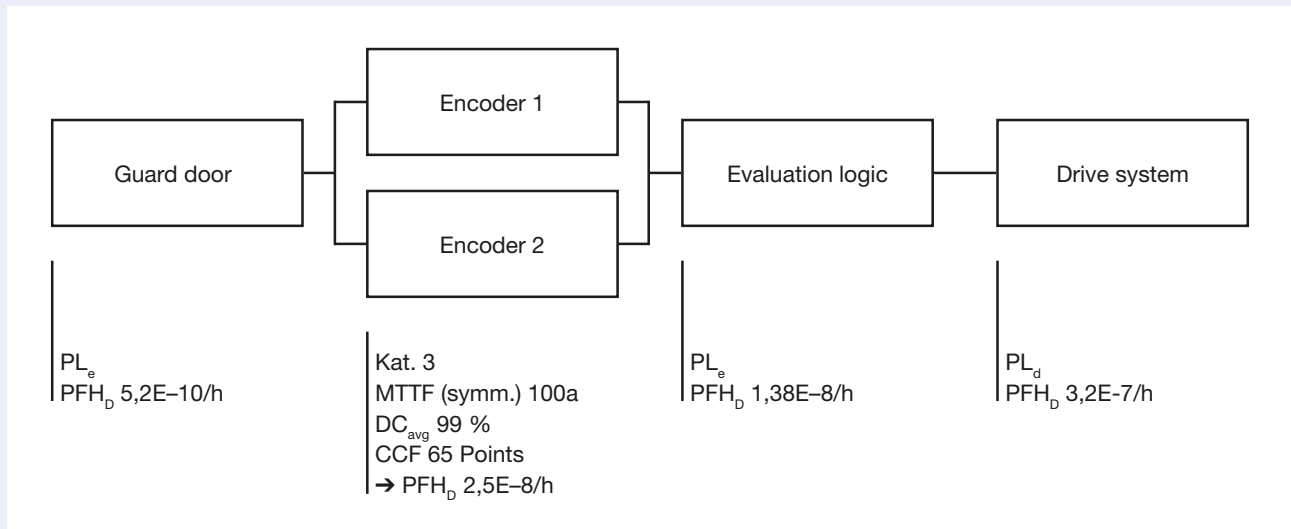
Encoder 1

Guard door

Encoder 2

Evaluation logic

Drive system

$PL_e$
$PFH_D$ 5,2E–10/h

Kat. 3
MTTF (symm.) 100a
$DC_{avg}$ 99 %
CCF 65 Points
→ $PFH_D$ 2,5E–8/h

$PL_e$
$PFH_D$ 1,38E–8/h

$PL_d$
$PFH_D$ 3,2E-7/h